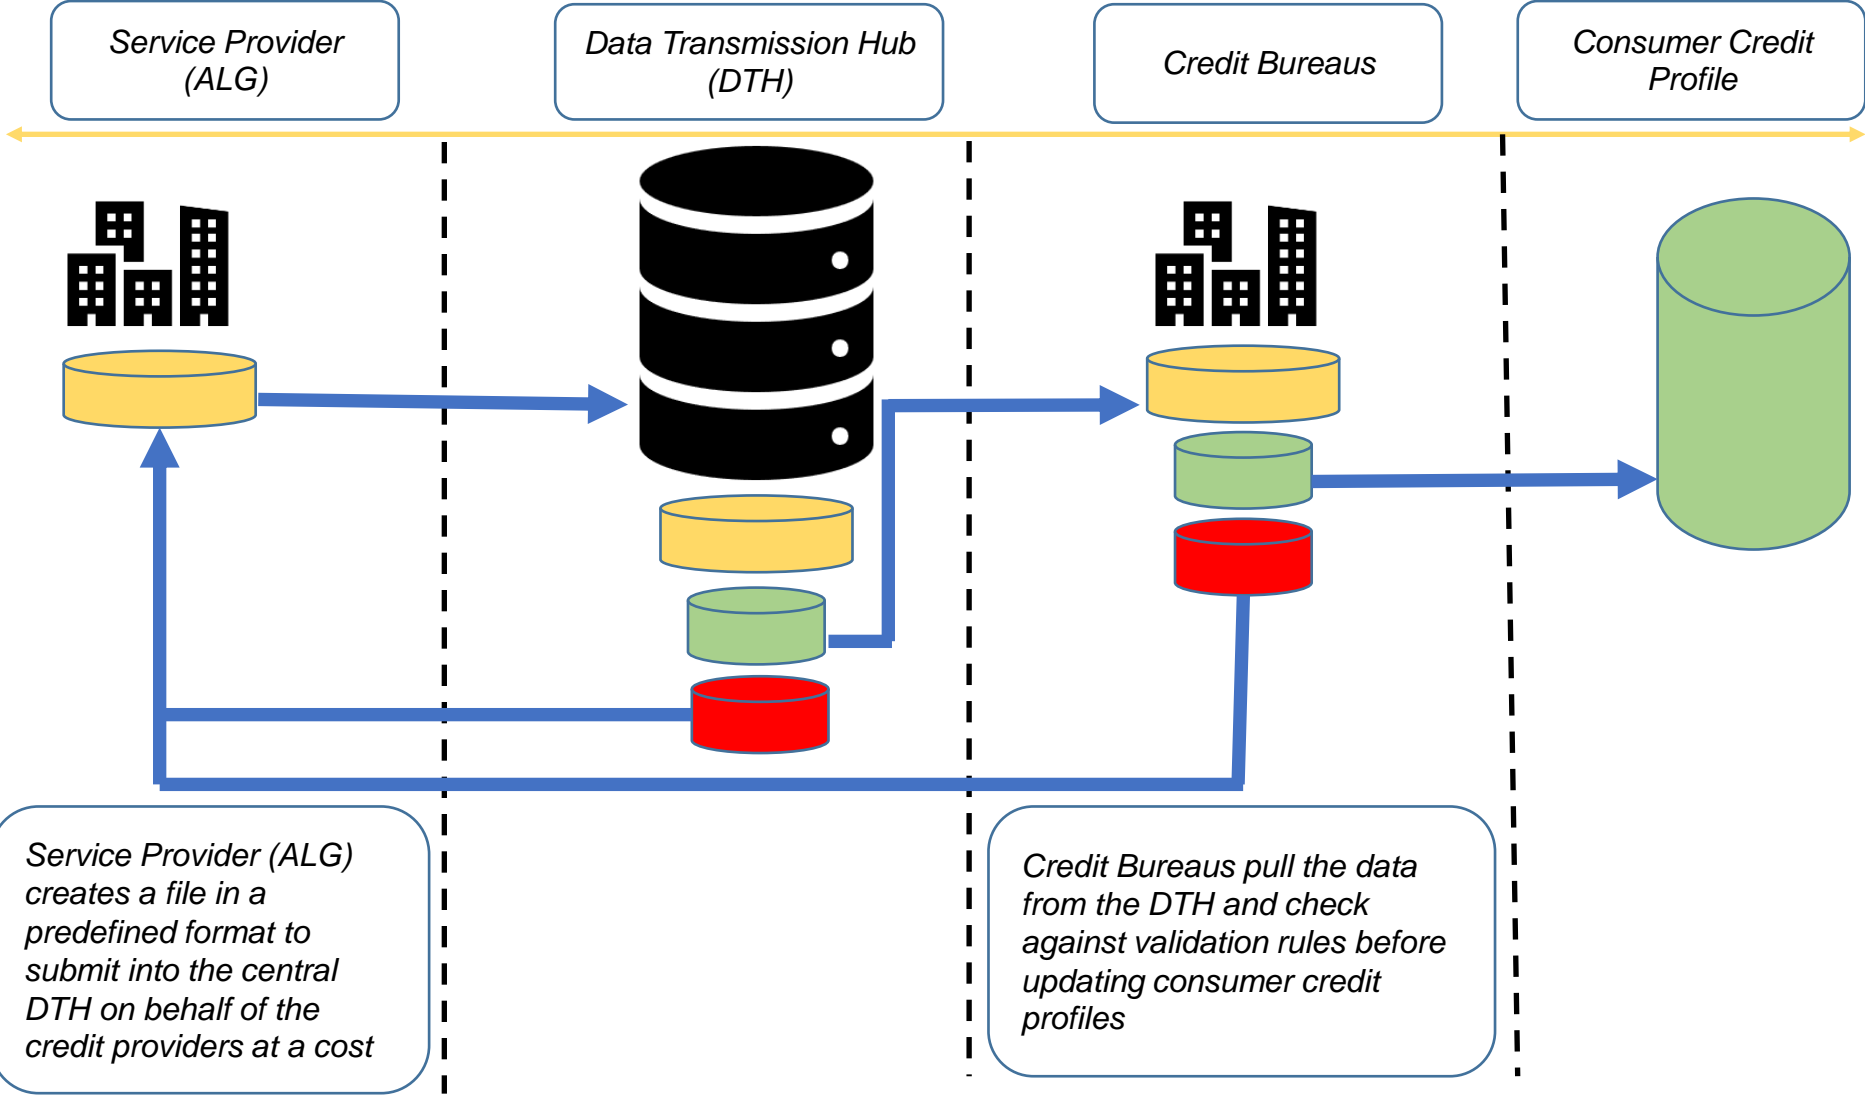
Service Provider (ALG)

Data Transmission Hub (DTH)

Credit Bureaus

Consumer Credit Profile

Service Provider (ALG) creates a file in a predefined format to submit into the central DTH on behalf of the credit providers at a cost

Credit Bureaus pull the data from the DTH and check against validation rules before updating consumer credit profiles